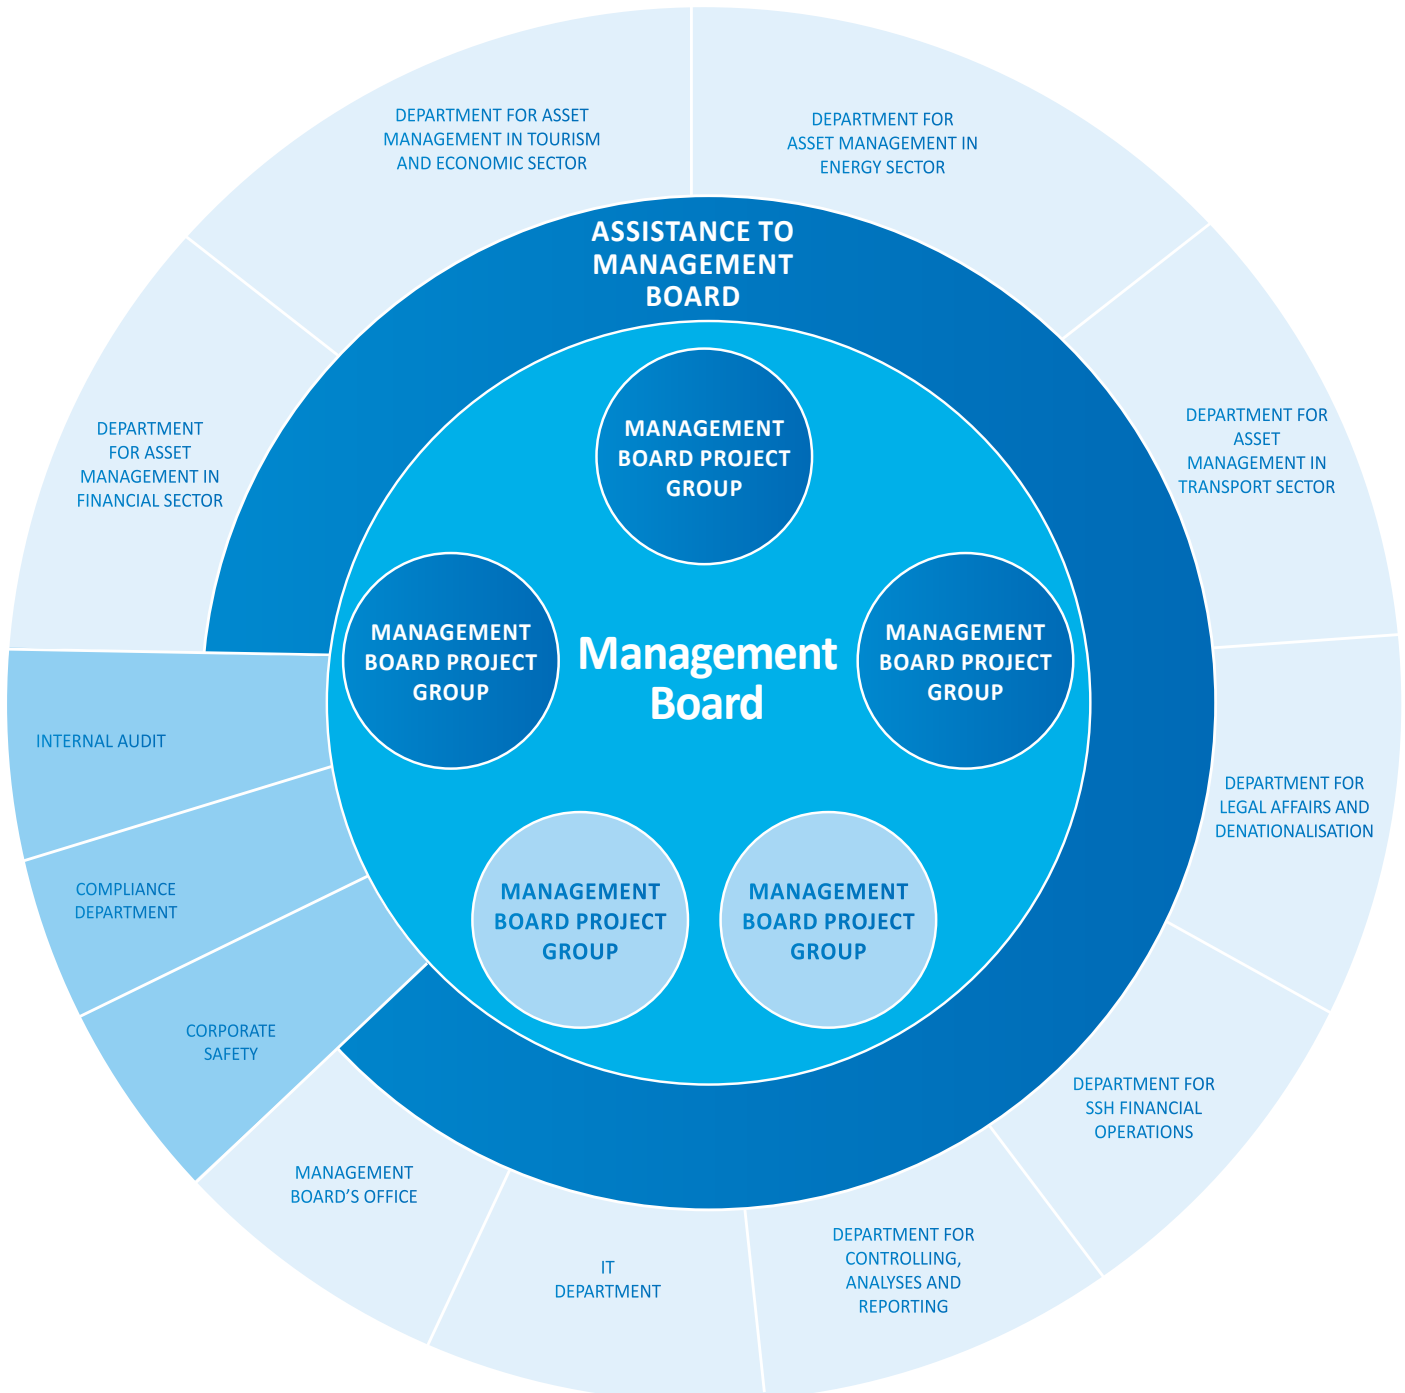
DEPARTMENT FOR ASSET MANAGEMENT IN TOURISM AND ECONOMIC SECTOR

DEPARTMENT FOR ASSET MANAGEMENT IN ENERGY SECTOR

ASSISTANCE TO MANAGEMENT BOARD

DEPARTMENT FOR ASSET MANAGEMENT IN FINANCIAL SECTOR

MANAGEMENT BOARD PROJECT GROUP

DEPARTMENT FOR ASSET MANAGEMENT IN TRANSPORT SECTOR

MANAGEMENT BOARD PROJECT GROUP

Management Board

MANAGEMENT BOARD PROJECT GROUP

INTERNAL AUDIT

DEPARTMENT FOR LEGAL AFFAIRS AND DENATIONALISATION

COMPLIANCE DEPARTMENT

MANAGEMENT BOARD PROJECT GROUP

MANAGEMENT BOARD PROJECT GROUP

CORPORATE SAFETY

DEPARTMENT FOR SSH FINANCIAL OPERATIONS

MANAGEMENT BOARD'S OFFICE

IT DEPARTMENT

DEPARTMENT FOR CONTROLLING, ANALYSES AND REPORTING